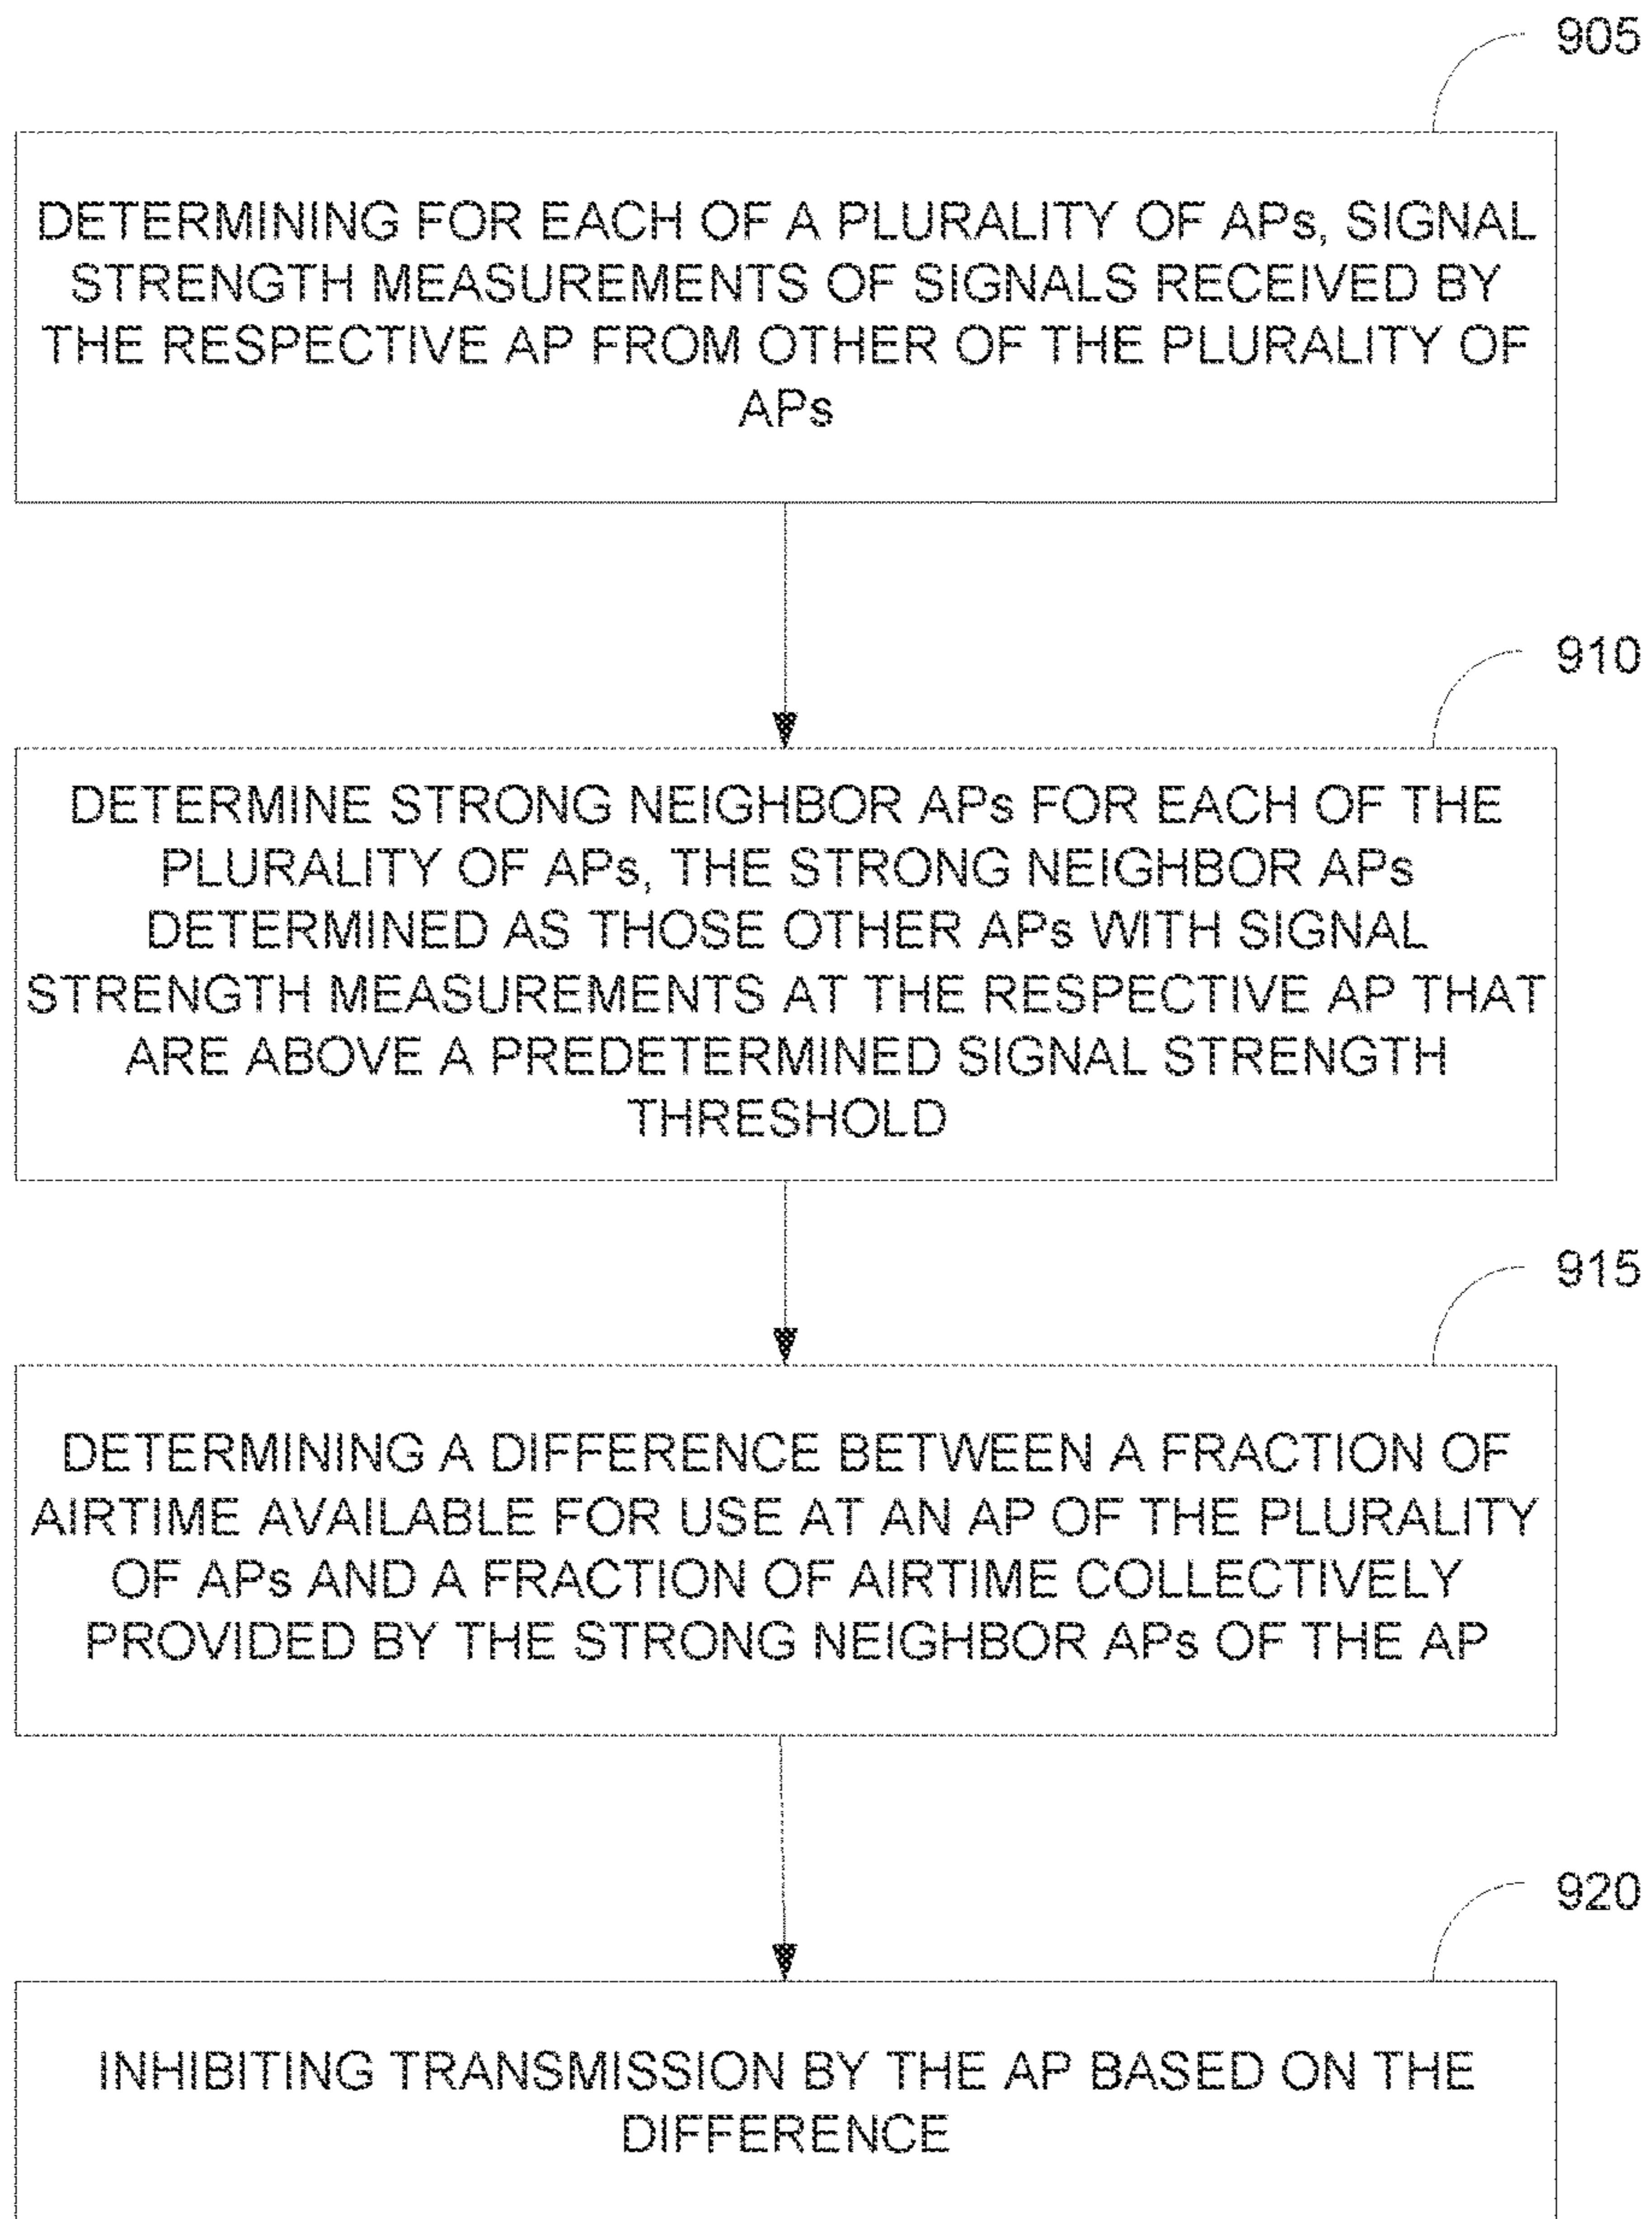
905

DETERMINING FOR EACH OF A PLURALITY OF APs, SIGNAL STRENGTH MEASUREMENTS OF SIGNALS RECEIVED BY THE RESPECTIVE AP FROM OTHER OF THE PLURALITY OF APs

910

DETERMINE STRONG NEIGHBOR APs FOR EACH OF THE PLURALITY OF APs, THE STRONG NEIGHBOR APs DETERMINED AS THOSE OTHER APs WITH SIGNAL STRENGTH MEASUREMENTS AT THE RESPECTIVE AP THAT ARE ABOVE A PREDETERMINED SIGNAL STRENGTH THRESHOLD

915

DETERMINING A DIFFERENCE BETWEEN A FRACTION OF AIRTIME AVAILABLE FOR USE AT AN AP OF THE PLURALITY OF APs AND A FRACTION OF AIRTIME COLLECTIVELY PROVIDED BY THE STRONG NEIGHBOR APs OF THE AP

920

INHIBITING TRANSMISSION BY THE AP BASED ON THE DIFFERENCE